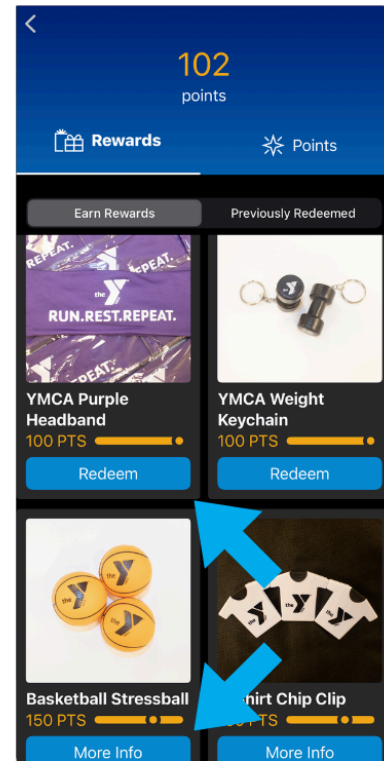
<

102
points

Rewards

Points

Earn Rewards

Previously Redeemed

REPEAT.

the Y

RUN.REST.REPEAT.

PEAT.

YMCA Purple Headband
100 PTS

Redeem

YMCA Weight Keychain
100 PTS

Redeem

the Y

the Y

the Y

the Y

the Y

the Y

Basketball Stressball
150 PTS

More Info

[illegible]hirt Chip Clip
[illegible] PTS

More Info